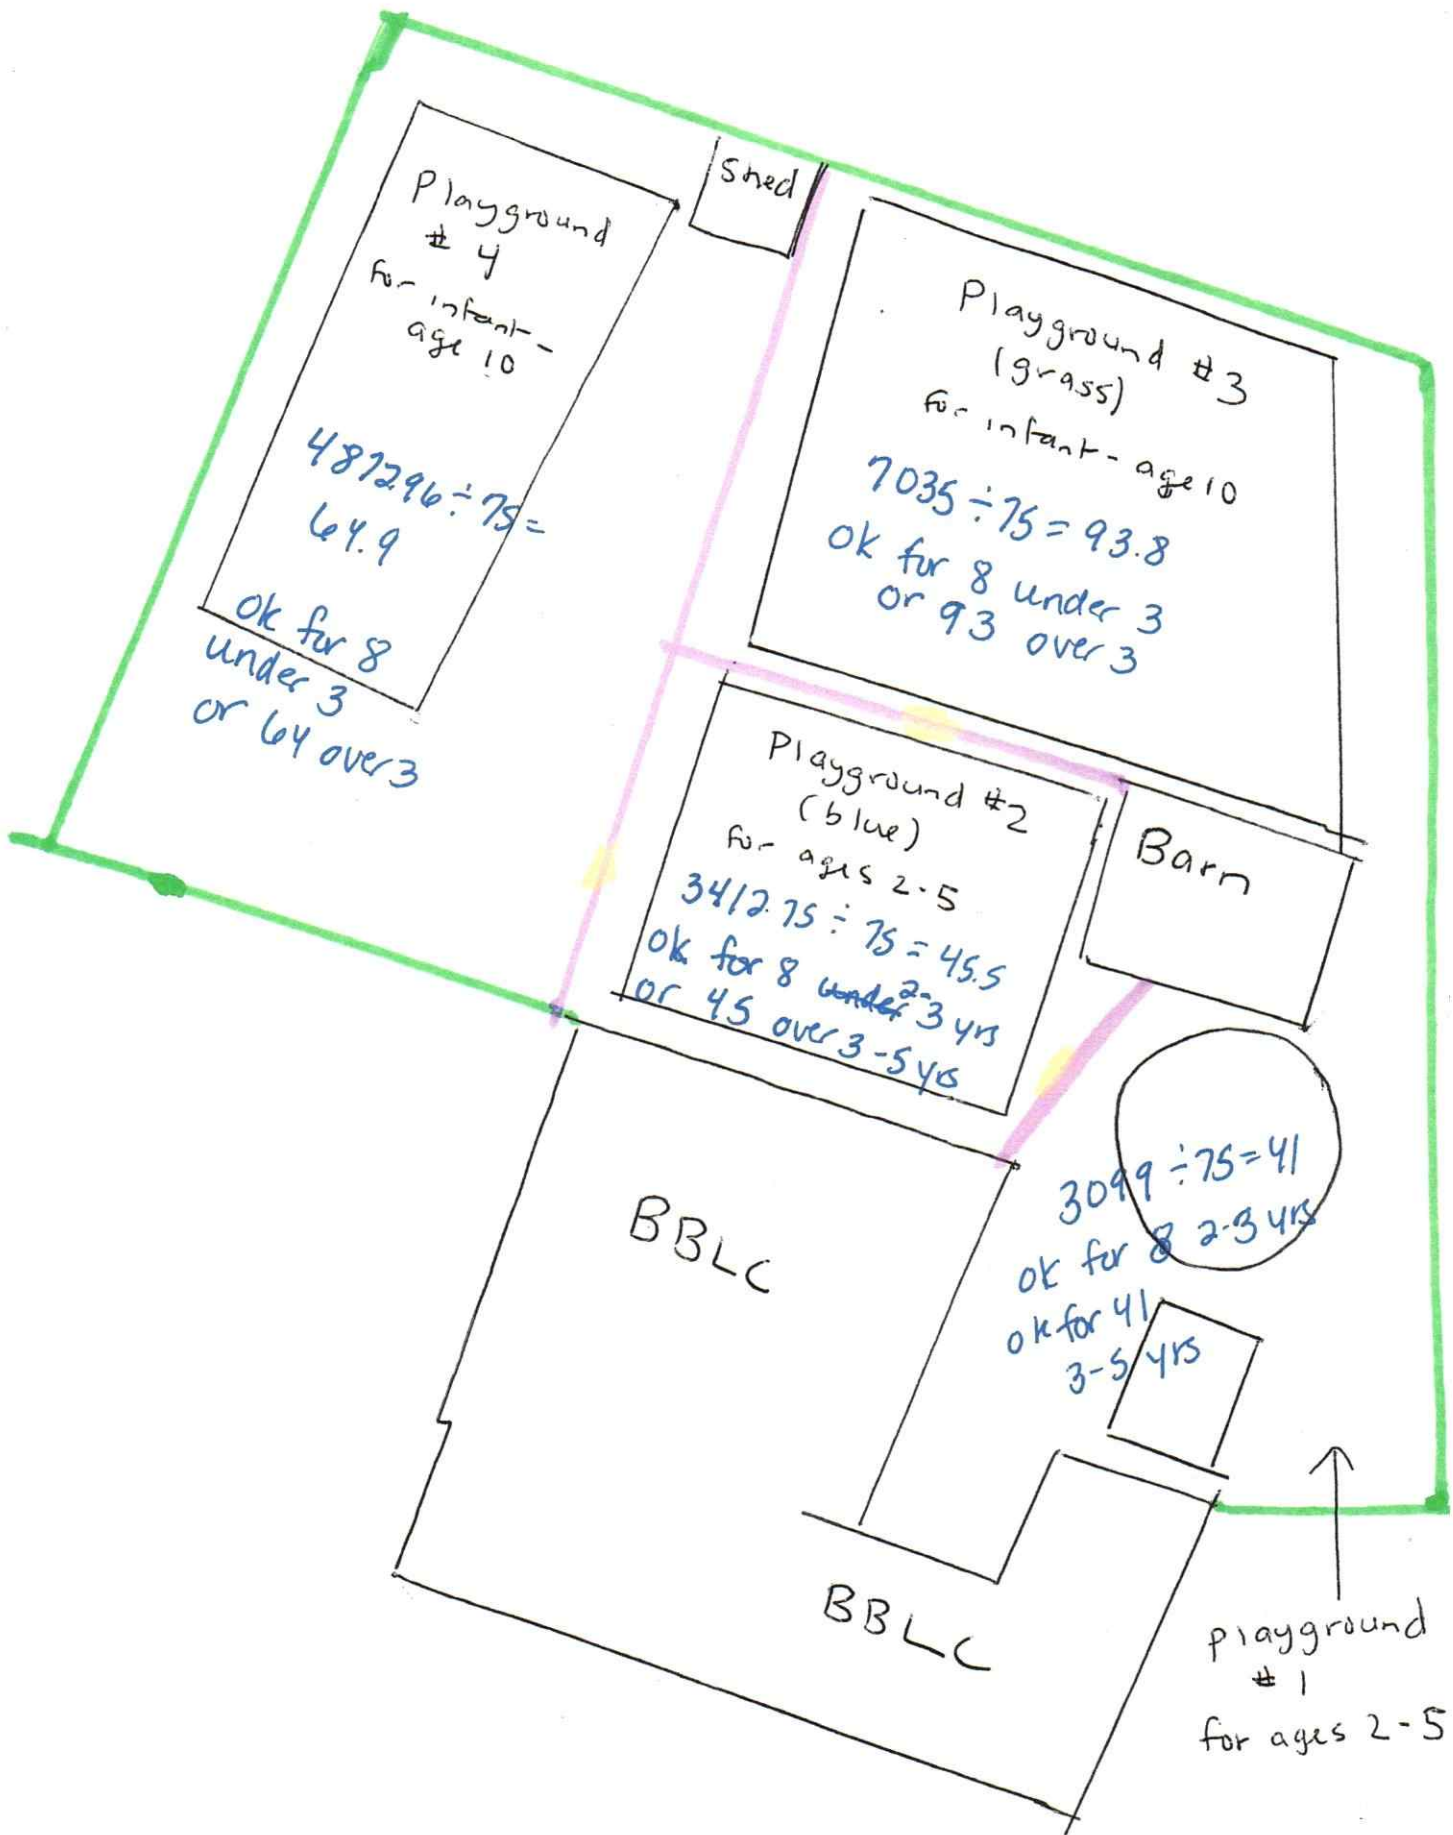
Playground #4
for infant - age 10

4872.96 ÷ 75 = 64.9
ok for 8 under 3 or 64 over 3

Shed

Playground #3
(grass)
for infant - age 10

7035 ÷ 75 = 93.8
ok for 8 under 3 or 93 over 3

Playground #2
(blue)
for ages 2-5

3412.75 ÷ 75 = 45.5
ok for 8 ~~under~~ 2-3 yrs
or 45 over 3-5 yrs

Barn

3099 ÷ 75 = 41
ok for 8 2-3 yrs
ok for 41 3-5 yrs

BBLC

BBLC

playground #1
for ages 2-5